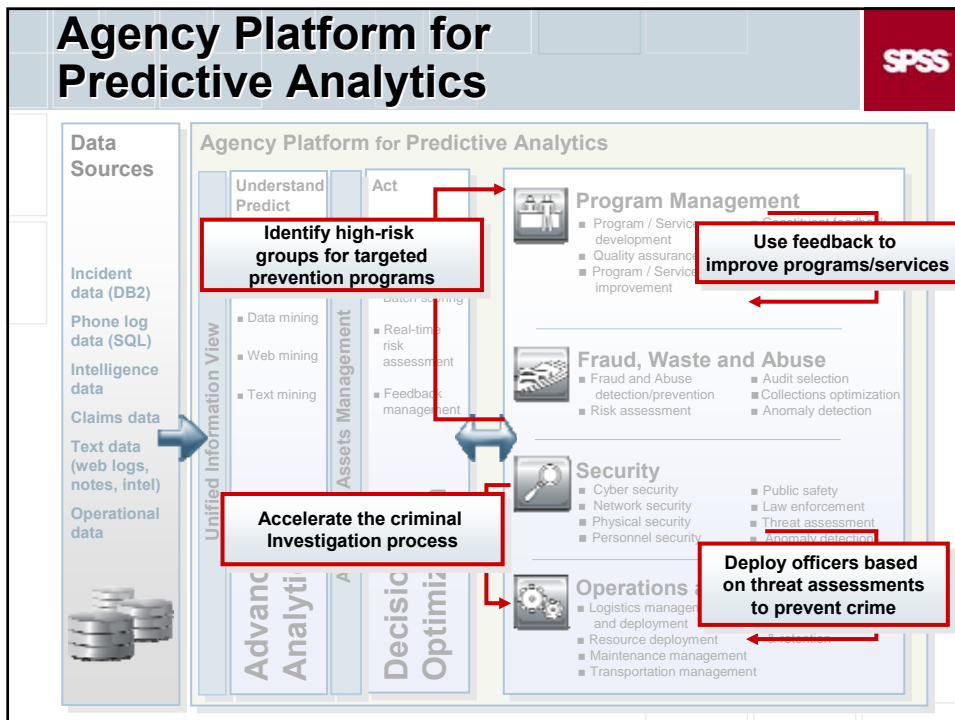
Agency Platform for Predictive Analytics

SPSS

Data Sources

Incident data (DB2)

Phone log data (SQL)

Intelligence data

Claims data

Text data (web logs, notes, intel)

Operational data

Agency Platform for Predictive Analytics

Unified Information View

Understand Predict

Identify high-risk groups for targeted prevention programs

Data mining

Web mining

Text mining

Advanc Analyti

Assets Management

Act

Batch scoring

Real-time risk assessment

Feedback management

Decisio Optimiz

Program Management

Program / Service development

Quality assurance

Program / Service improvement

Constituent feedback

Use feedback to improve programs/services

Fraud, Waste and Abuse

Fraud and Abuse detection/prevention

Risk assessment

Audit selection

Collections optimization

Anomaly detection

Security

Cyber security

Network security

Physical security

Personnel security

Public safety

Law enforcement

Threat assessment

Anomaly detection

Accelerate the criminal Investigation process

Operations a

Logistics management and deployment

Resource deployment

Maintenance management

Transportation management

Deploy officers based on threat assessments to prevent crime

retention